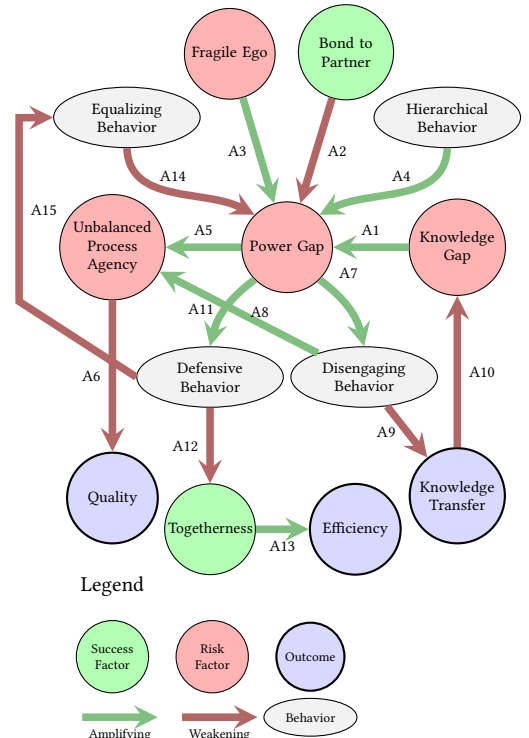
Fragile Ego

Bond to Partner

Equalizing Behavior

Hierarchical Behavior

A3

A2

A14

A4

A15

Unbalanced Process Agency

A5

Power Gap

A1

Knowledge Gap

A7

A11

A8

A6

Defensive Behavior

Disengaging Behavior

A10

A12

A9

Quality

Knowledge Transfer

Togetherness

Efficiency

A13

Legend

Success Factor

Risk Factor

Outcome

Behavior

Amplifying

Weakening